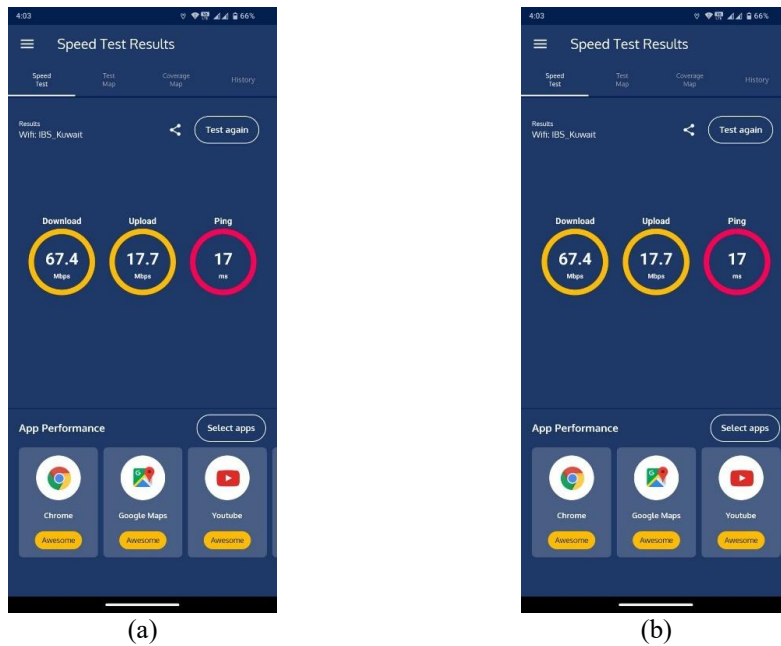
4:03 66%

Speed Test Results

Speed Test | Test Map | Coverage Map | History

Results
Wifi: IBS_Kuwait

Test again

Download
67.4
Mbps

Upload
17.7
Mbps

Ping
17
ms

App Performance

Select apps

Chrome
Awesome

Google Maps
Awesome

Youtube
Awesome

(a)

4:03 66%

Speed Test Results

Speed Test | Test Map | Coverage Map | History

Results
Wifi: IBS_Kuwait

Test again

Download
67.4
Mbps

Upload
17.7
Mbps

Ping
17
ms

App Performance

Select apps

Chrome
Awesome

Google Maps
Awesome

Youtube
Awesome

(b)